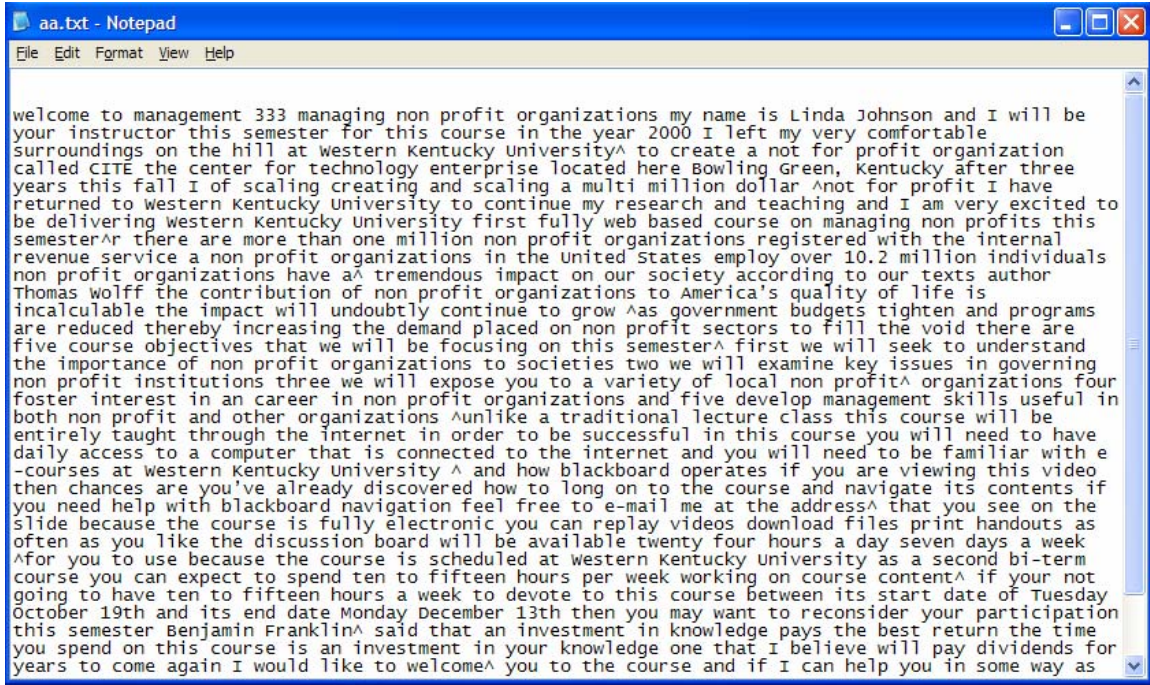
aa.txt - Notepad

File Edit Format View Help

welcome to management 333 managing non profit organizations my name is Linda Johnson and I will be your instructor this semester for this course in the year 2000 I left my very comfortable surroundings on the hill at Western Kentucky University^ to create a not for profit organization called CITE the center for technology enterprise located here Bowling Green, Kentucky after three years this fall I of scaling creating and scaling a multi million dollar ^not for profit I have returned to Western Kentucky University to continue my research and teaching and I am very excited to be delivering Western Kentucky University first fully web based course on managing non profits this semester^r there are more than one million non profit organizations registered with the internal revenue service a non profit organizations in the United States employ over 10.2 million individuals non profit organizations have a^ tremendous impact on our society according to our texts author Thomas Wolff the contribution of non profit organizations to America's quality of life is incalculable the impact will undoubtly continue to grow ^as government budgets tighten and programs are reduced thereby increasing the demand placed on non profit sectors to fill the void there are five course objectives that we will be focusing on this semester^ first we will seek to understand the importance of non profit organizations to societies two we will examine key issues in governing non profit institutions three we will expose you to a variety of local non profit^ organizations four foster interest in an career in non profit organizations and five develop management skills useful in both non profit and other organizations ^unlike a traditional lecture class this course will be entirely taught through the internet in order to be successful in this course you will need to have daily access to a computer that is connected to the internet and you will need to be familiar with e -courses at Western Kentucky University ^ and how blackboard operates if you are viewing this video then chances are you've already discovered how to long on to the course and navigate its contents if you need help with blackboard navigation feel free to e-mail me at the address^ that you see on the slide because the course is fully electronic you can replay videos download files print handouts as often as you like the discussion board will be available twenty four hours a day seven days a week ^for you to use because the course is scheduled at Western Kentucky University as a second bi-term course you can expect to spend ten to fifteen hours per week working on course content^ if your not going to have ten to fifteen hours a week to devote to this course between its start date of Tuesday October 19th and its end date Monday December 13th then you may want to reconsider your participation this semester Benjamin Franklin^ said that an investment in knowledge pays the best return the time you spend on this course is an investment in your knowledge one that I believe will pay dividends for years to come again I would like to welcome^ you to the course and if I can help you in some way as